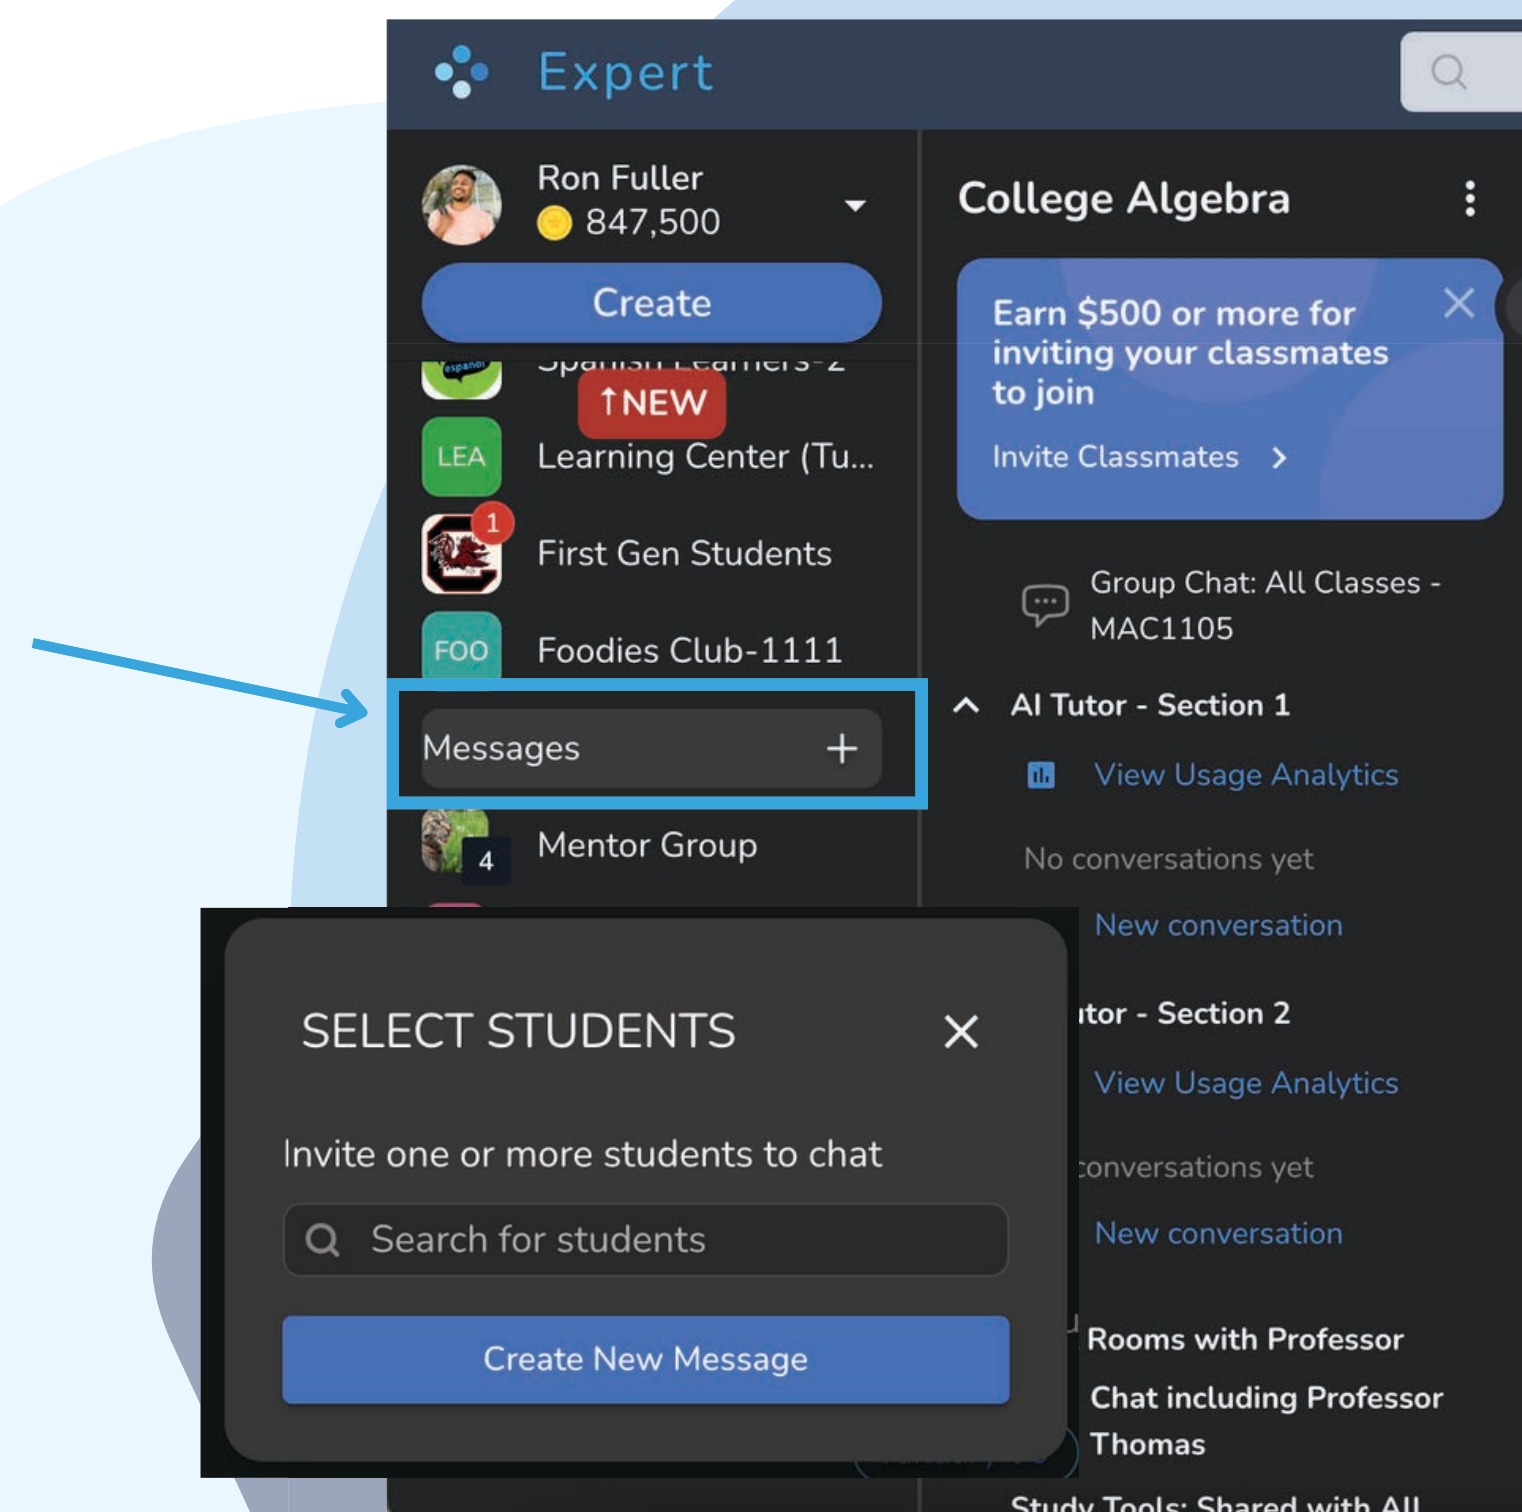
Expert

Ron Fuller
847,500

Create

espanol
Spanish Learners-2

↑NEW

LEA
Learning Center (Tu...

1
First Gen Students

FOO
Foodies Club-1111

Messages +

4
Mentor Group

College Algebra

Earn $500 or more for inviting your classmates to join

Invite Classmates >

Group Chat: All Classes - MAC1105

AI Tutor - Section 1

View Usage Analytics

No conversations yet

New conversation

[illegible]tor - Section 2

View Usage Analytics

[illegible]conversations yet

New conversation

Rooms with Professor

Chat including Professor Thomas

Study Tools: Shared with All

SELECT STUDENTS

Invite one or more students to chat

Search for students

Create New Message